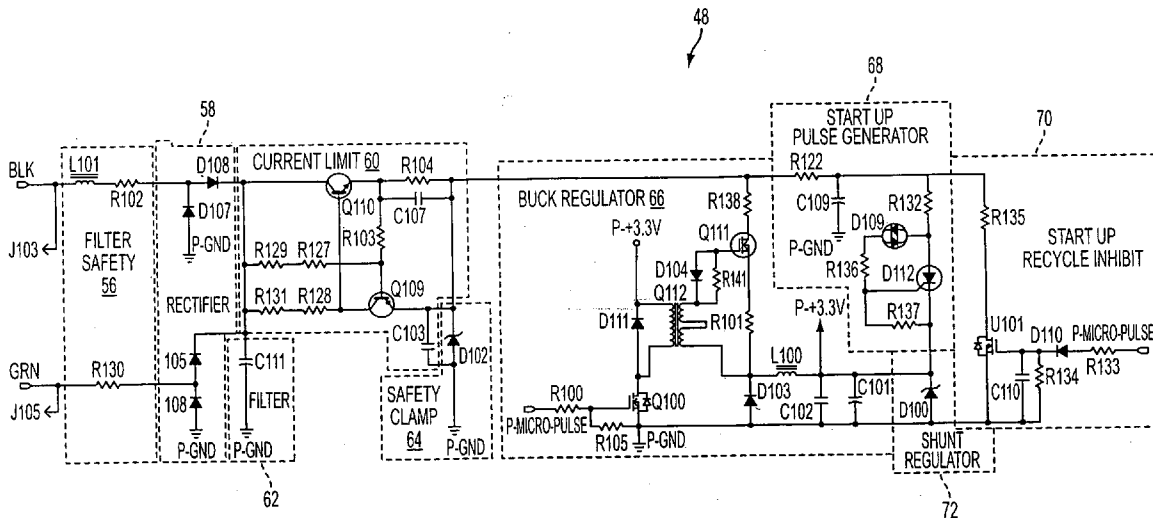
48

58

68

70

START UP
PULSE GENERATOR

BLK

L101

R102

D108

CURRENT LIMIT 60

R104

R122

D107

Q110

C107

BUCK REGULATOR 66

R138

C109

R132

R135

J103

FILTER SAFETY 56

P-GND

R103

P-+3.3V

Q111

P-GND

D109

START UP RECYCLE INHIBIT

R129

R127

D104

R141

R136

D112

RECTIFIER

R131

R128

Q109

Q112

P-+3.3V

R137

C103

D111

R101

D102

U101

D110

P-MICRO-PULSE

GRN

R130

105

C111

L100

R133

J105

108

FILTER

SAFETY CLAMP 64

R100

Q100

D103

C102

C101

D100

C110

R134

P-MICRO-PULSE

R105

P-GND

P-GND

P-GND

P-GND

SHUNT REGULATOR

62

72